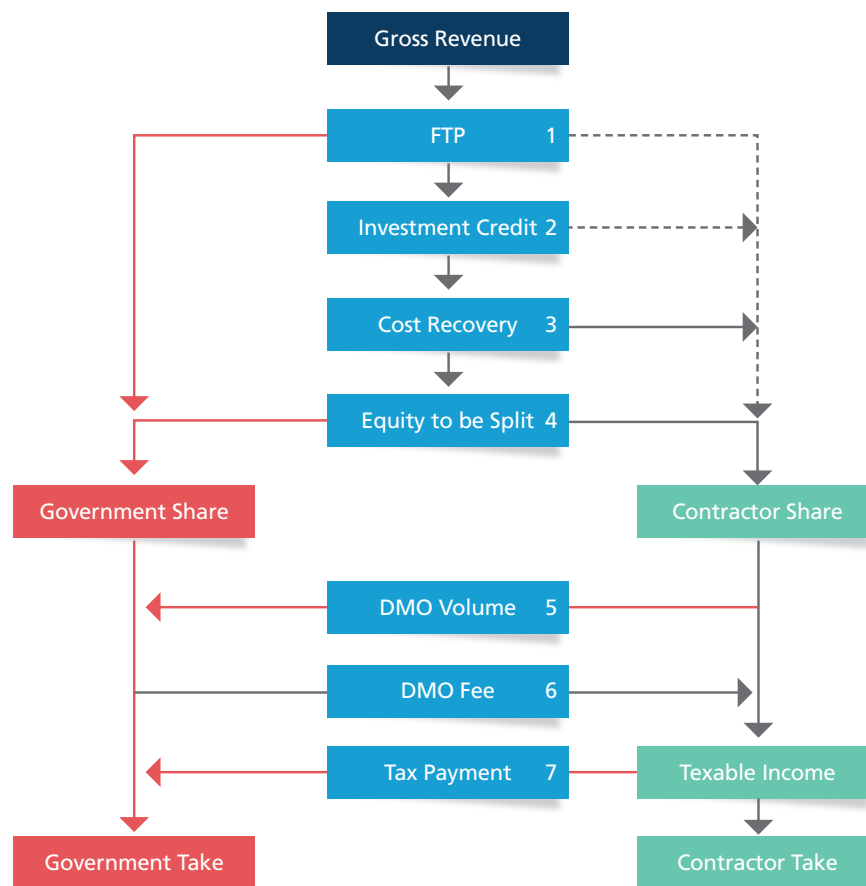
Gross Revenue

FTP 1

Investment Credit 2

Cost Recovery 3

Equity to be Split 4

Government Share

Contractor Share

DMO Volume 5

DMO Fee 6

Tax Payment 7

Texable Income

Government Take

Contractor Take